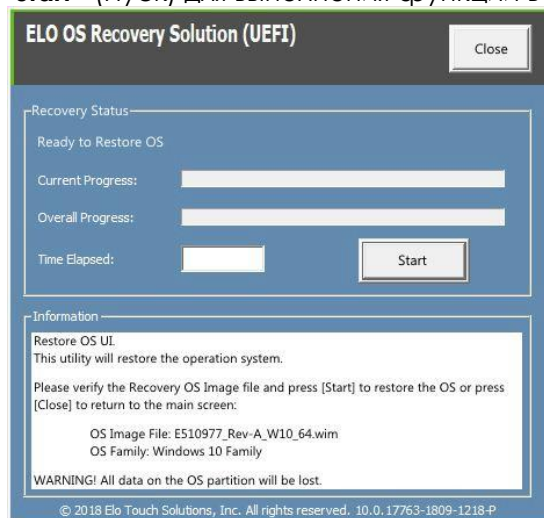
ELO OS Recovery Solution (UEFI)

Close

Recovery Status

Ready to Restore OS

Current Progress:

Overall Progress:

Time Elapsed:

Start

Information

Restore OS UI.
This utility will restore the operation system.

Please verify the Recovery OS Image file and press [Start] to restore the OS or press [Close] to return to the main screen:

OS Image File: E510977_Rev-A_W10_64.wim
OS Family: Windows 10 Family

WARNING! All data on the OS partition will be lost.

© 2018 Elo Touch Solutions, Inc. All rights reserved. 10.0.17763-1809-1218-P